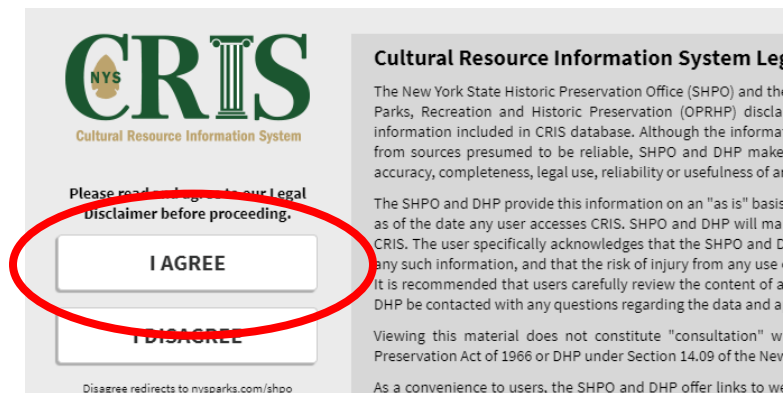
NYS CRIS
Cultural Resource Information System

Please read and agree to our Legal Disclaimer before proceeding.

I AGREE

I DISAGREE

Disagree redirects to nysparks.com/shpo

Cultural Resource Information System Leg

The New York State Historic Preservation Office (SHPO) and the Parks, Recreation and Historic Preservation (OPRHP) disclai information included in CRIS database. Although the informat from sources presumed to be reliable, SHPO and DHP make accuracy, completeness, legal use, reliability or usefulness of a

The SHPO and DHP provide this information on an "as is" basis as of the date any user accesses CRIS. SHPO and DHP will ma CRIS. The user specifically acknowledges that the SHPO and D any such information, and that the risk of injury from any use It is recommended that users carefully review the content of a DHP be contacted with any questions regarding the data and a

Viewing this material does not constitute "consultation" w Preservation Act of 1966 or DHP under Section 14.09 of the New

As a convenience to users, the SHPO and DHP offer links to we